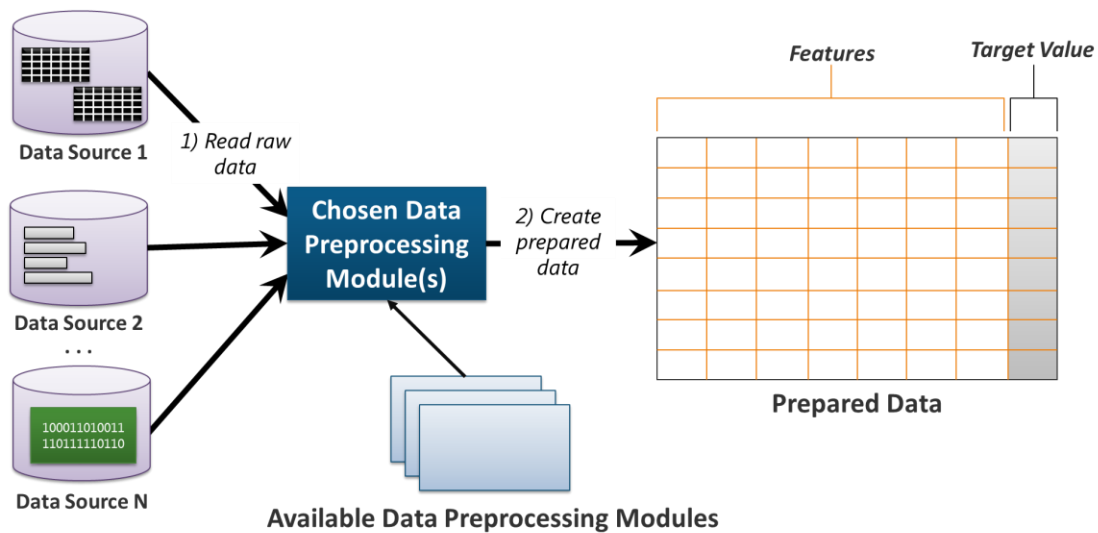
Data Source 1

1) Read raw data

Data Source 2

. . .

100011010011
110111110110

Data Source N

Chosen Data Preprocessing Module(s)

2) Create prepared data

Features

Target Value

Prepared Data

Available Data Preprocessing Modules